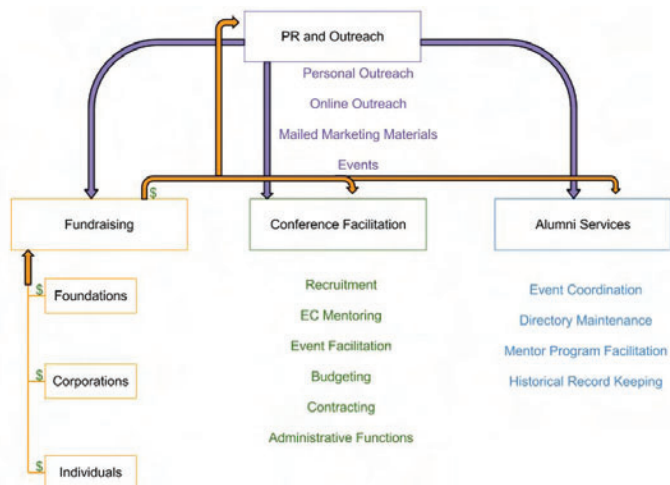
PR and Outreach

Personal Outreach
Online Outreach
Mailed Marketing Materials
Events

$

Fundraising

Conference Facilitation

Alumni Services

$ Foundations

$ Corporations

$ Individuals

Recruitment
EC Mentoring
Event Facilitation
Budgeting
Contracting
Administrative Functions

Event Coordination
Directory Maintenance
Mentor Program Facilitation
Historical Record Keeping